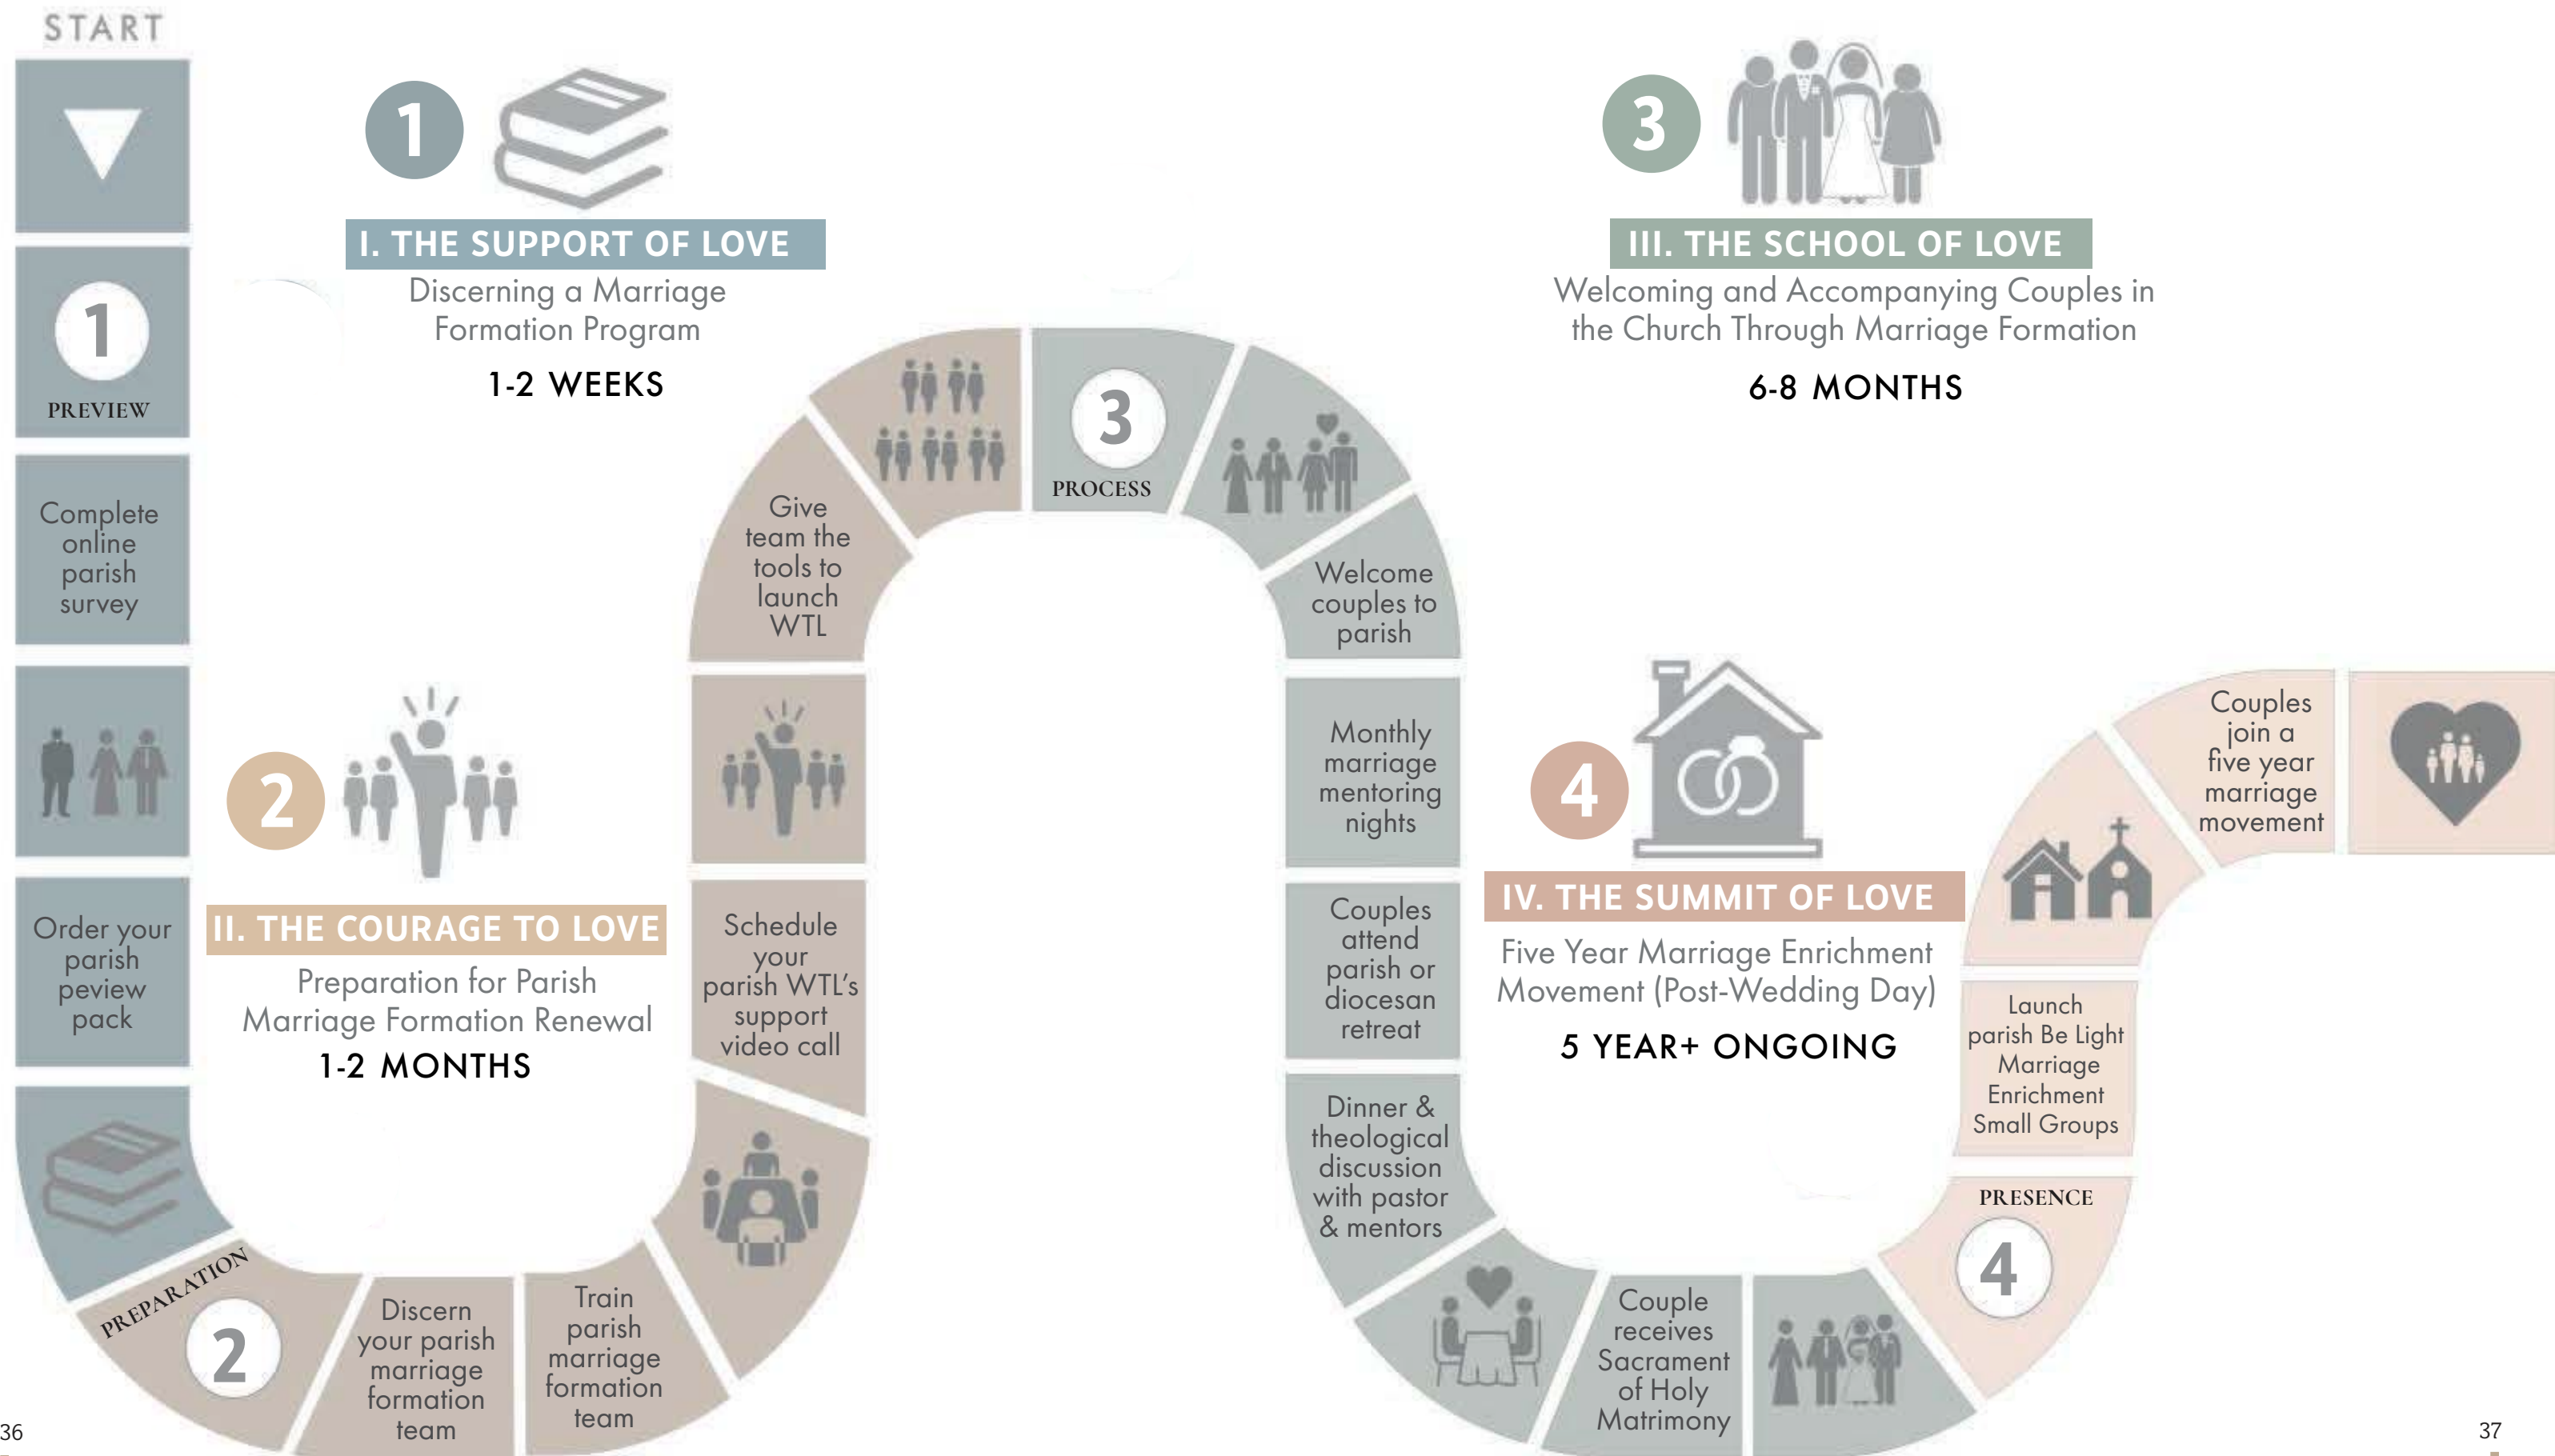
START

1
PREVIEW

Complete online parish survey

Order your parish peview pack

PREPARATION
2

Discern your parish marriage formation team

Train parish marriage formation team

Schedule your parish WTL's support video call

Give team the tools to launch WTL

3
PROCESS

Welcome couples to parish

Monthly marriage mentoring nights

Couples attend parish or diocesan retreat

Dinner & theological discussion with pastor & mentors

Couple receives Sacrament of Holy Matrimony

PRESENCE
4

Launch parish Be Light Marriage Enrichment Small Groups

Couples join a five year marriage movement

1
I. THE SUPPORT OF LOVE
Discerning a Marriage Formation Program
1-2 WEEKS

2
II. THE COURAGE TO LOVE
Preparation for Parish Marriage Formation Renewal
1-2 MONTHS

3
III. THE SCHOOL OF LOVE
Welcoming and Accompanying Couples in the Church Through Marriage Formation
6-8 MONTHS

4
IV. THE SUMMIT OF LOVE
Five Year Marriage Enrichment Movement (Post-Wedding Day)
5 YEAR+ ONGOING

36

37